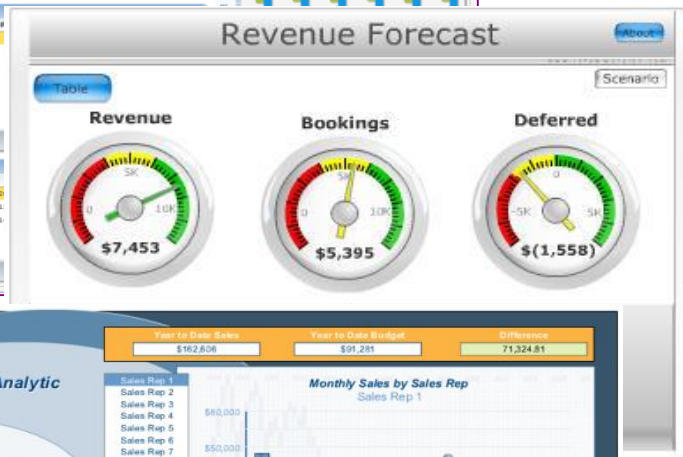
Revenue Forecast

About

Table

Scenario

Revenue

Bookings

Deferred

5K

0

10K

$7,453

5K

0

10K

$5,395

0

-5K

5K

$(1,558)

Analytic

Year to Date Sales

$162,606

Year to Date Budget

$91,281

Difference

71,324.81

Sales Rep 1
Sales Rep 2
Sales Rep 3
Sales Rep 4
Sales Rep 5
Sales Rep 6
Sales Rep 7

Monthly Sales by Sales Rep

Sales Rep 1

$60,000

$50,000